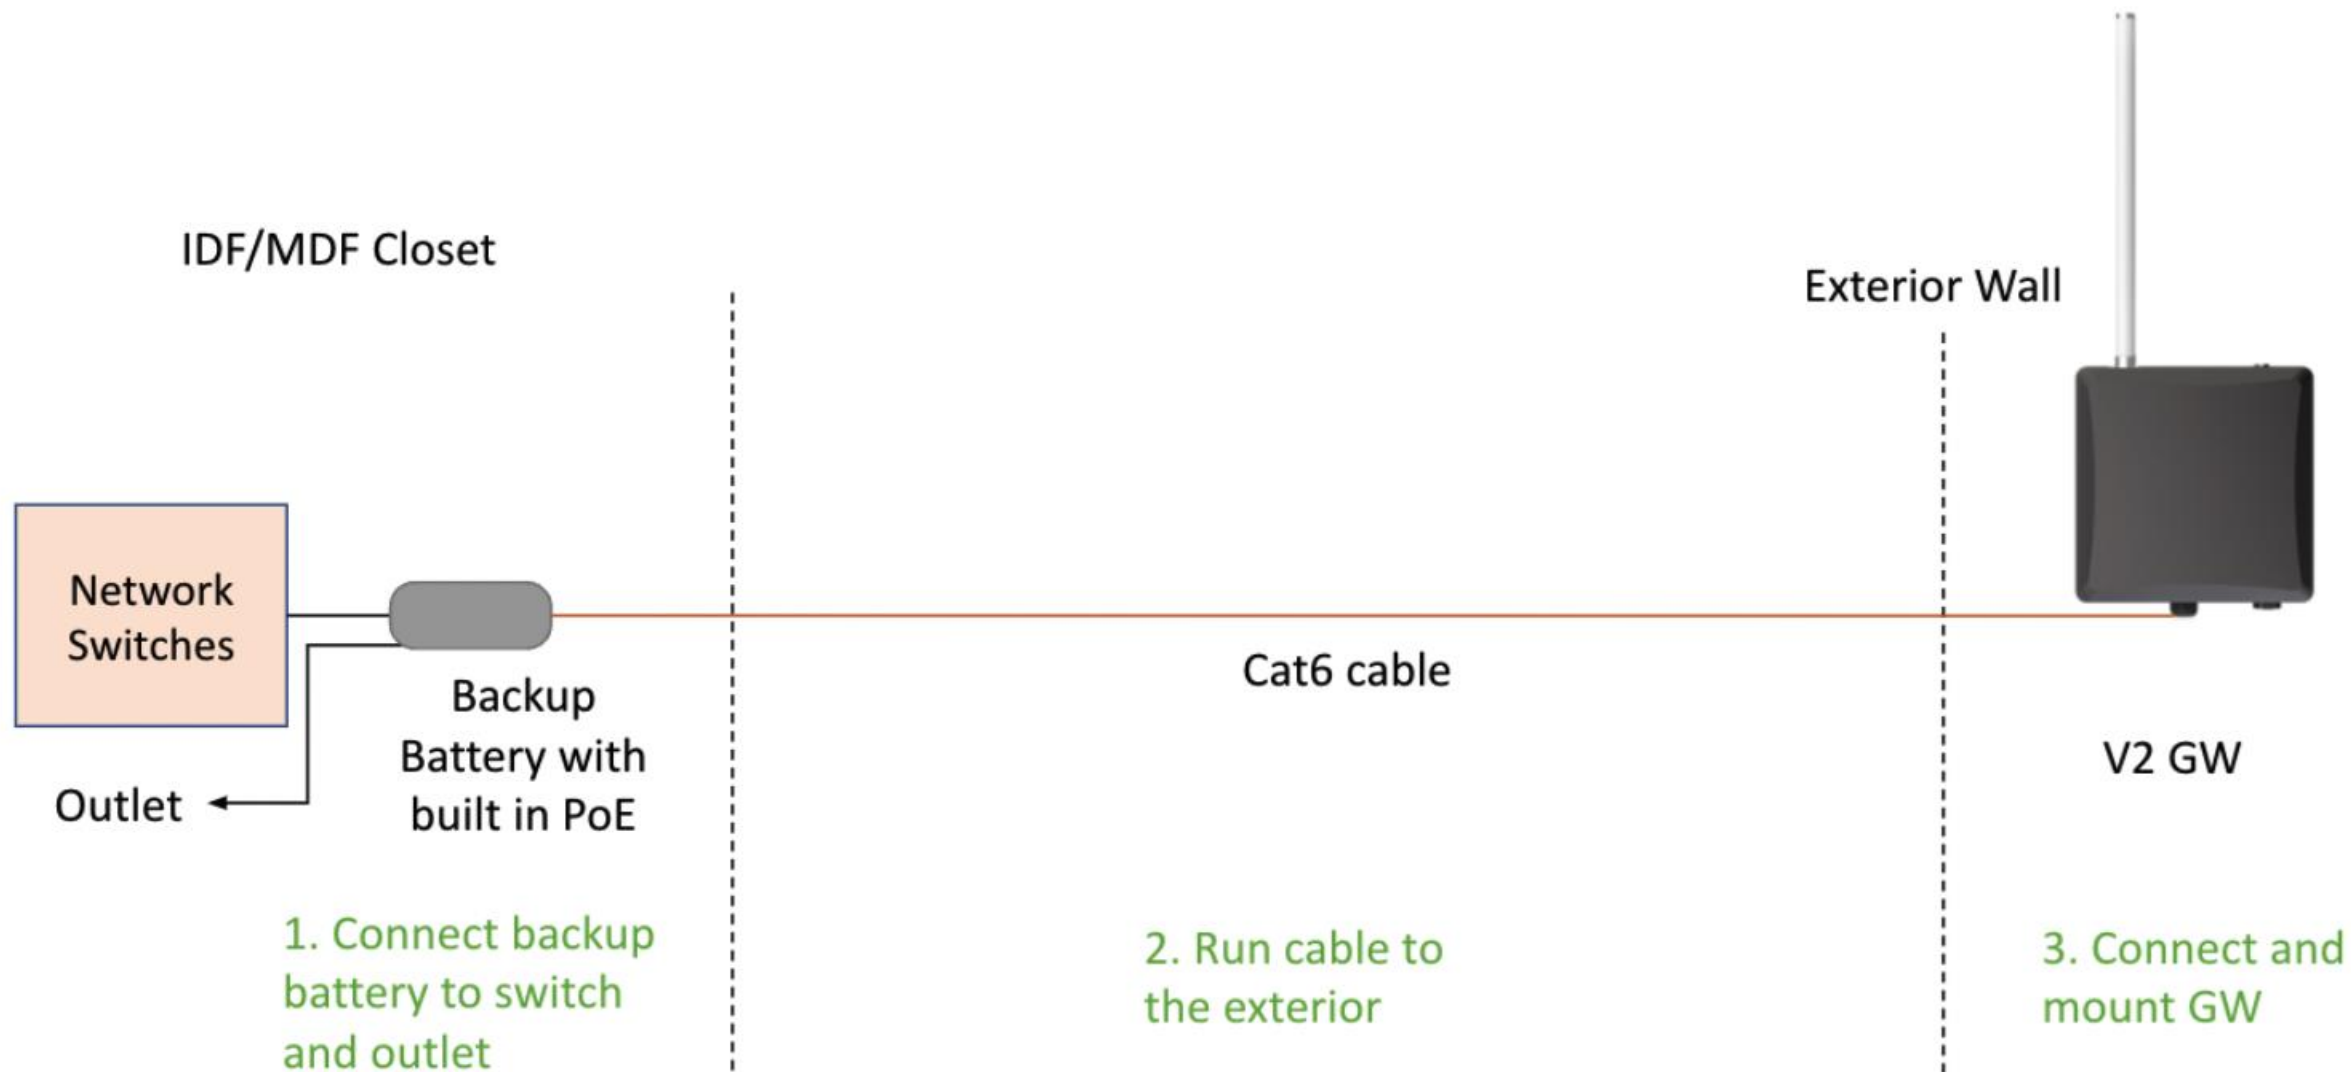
IDF/MDF Closet

Exterior Wall

Network Switches

Outlet

Backup Battery with built in PoE

Cat6 cable

V2 GW

1. Connect backup battery to switch and outlet

2. Run cable to the exterior

3. Connect and mount GW